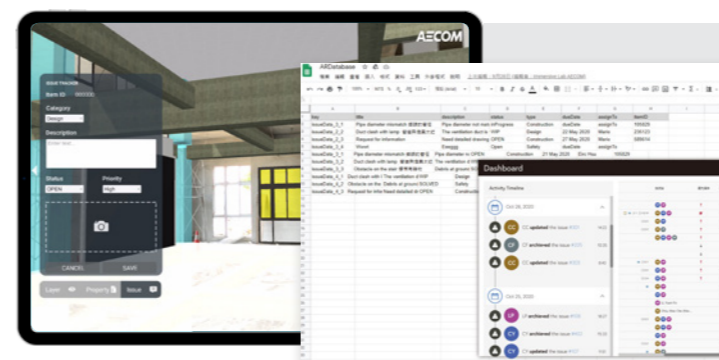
AECOM

ISSUE TRACKER
Item ID
Category
Design
Description
Enter text...
Status
OPEN
Priority
High
CANCEL
SAVE
Layer
Property
Issue

ARDatabase

| key | title | description | status | type | dueDate | assignTo | itemID |
|---|---|---|---|---|---|---|---|
| IssueData_0_1 | Pipe diameter mismatch | Pipe diameter not matchProgress | | Construction | dueDate | assignTo | 195925 |
| IssueData_2_2 | Duct clash with lamp | The ventilation duct is VHP | | Design | 22 May 2020 | Mami | 236133 |
| IssueData_2_3 | Request for information | Need detailed drawing OPEN | | Construction | 27 May 2020 | Mami | 689414 |
| IssueData_2_4 | Wood | Eseggg | | Open | Safety | | |
| IssueData_3_1 | Pipe diameter mismatch | Pipe diameter is OPEN | | Construction | 21 May 2020 | Eric Hsu | 195926 |
| IssueData_3_2 | Duct clash with lamp | The ventilation of the | | | | | |
| IssueData_3_3 | Obstacle on the stair | Debris at ground | | | | | |
| IssueData_4_1 | Duct clash with l | The ventilation d VHP | | Design | | | |
| IssueData_4_2 | Obstacle on the | Debris at ground ISOLVED | | Safety | | | |
| IssueData_4_3 | Request for info | Need detailed dr OPEN | | Construction | | | |

Dashboard
Activity Timeline
Oct 26, 2020
CC updated the issue
CY archived the issue
CC updated the issue
Oct 25, 2020
UP archived the issue
CY archived the issue
CY updated the issue